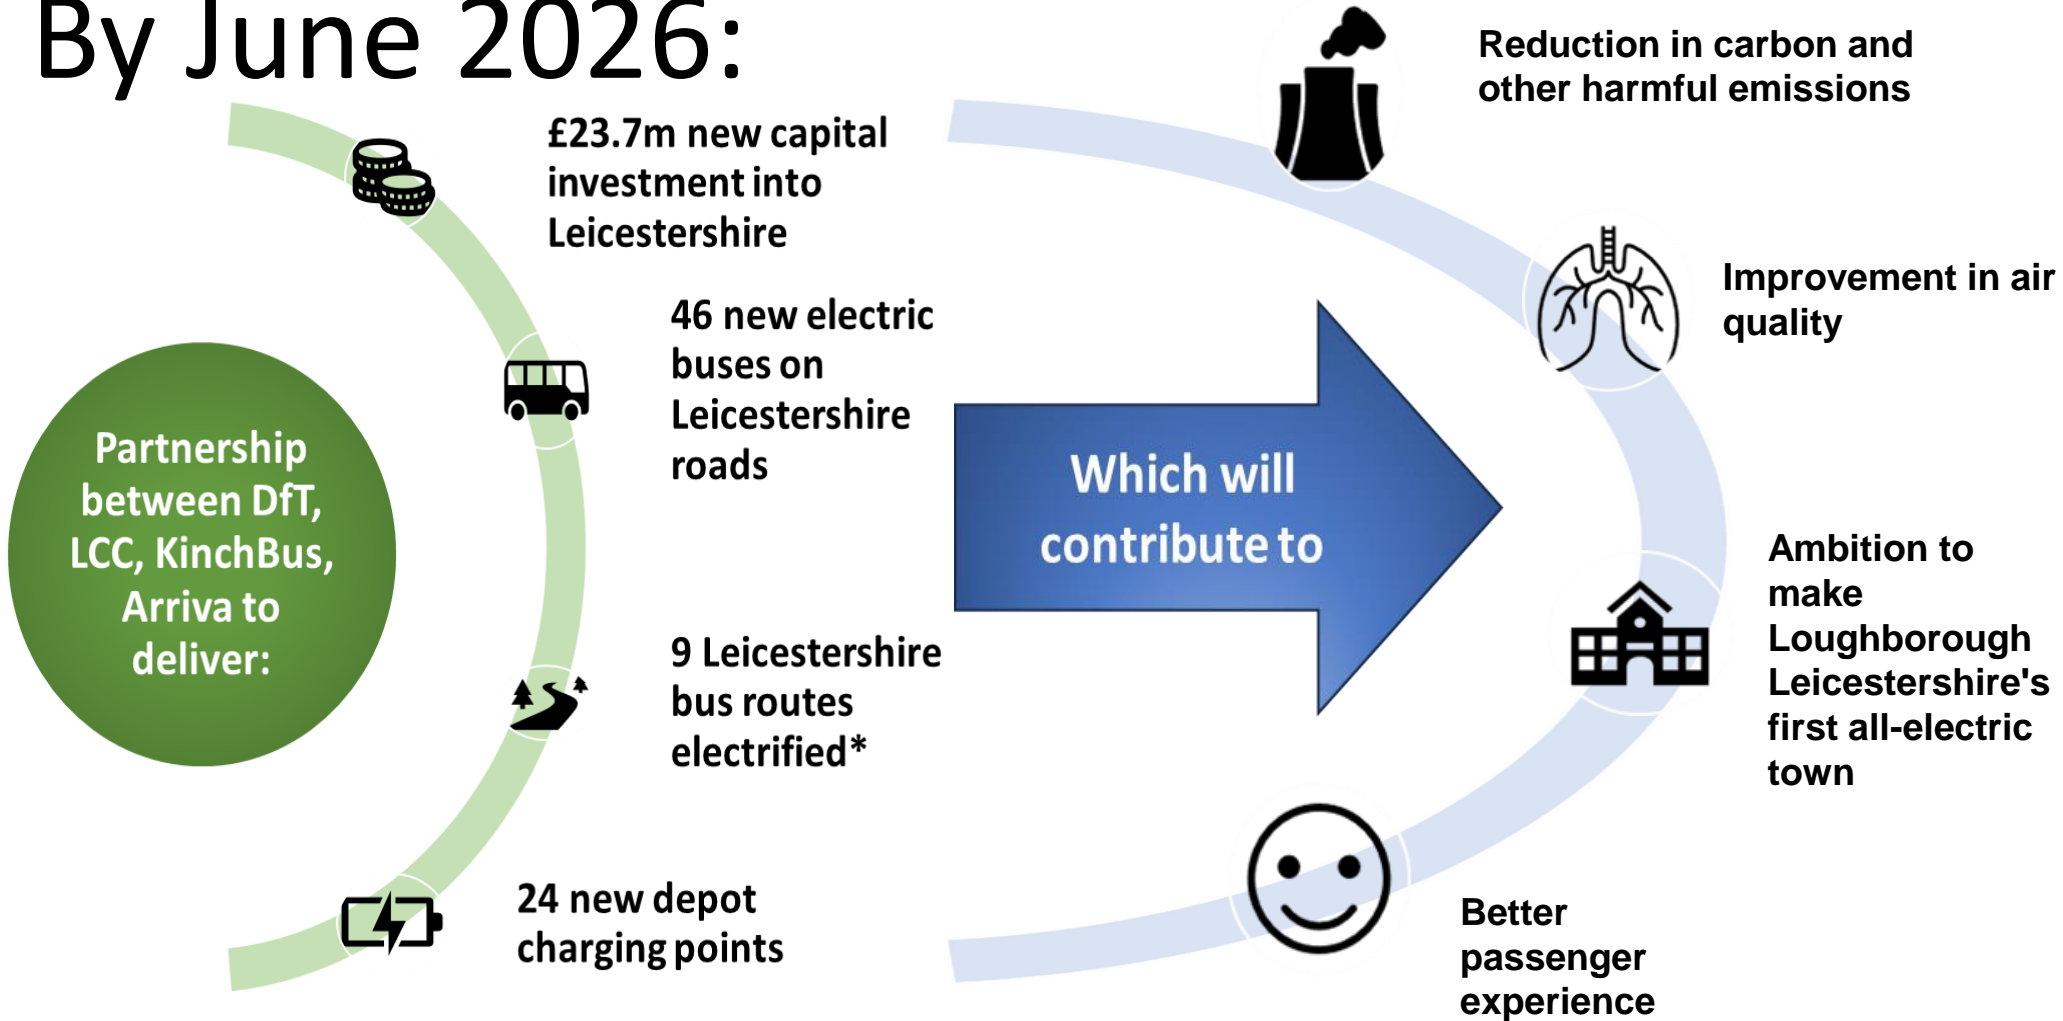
By June 2026:

Partnership between DfT, LCC, KinchBus, Arriva to deliver:

£23.7m new capital investment into Leicestershire

46 new electric buses on Leicestershire roads

9 Leicestershire bus routes electrified*

24 new depot charging points

Which will contribute to

Reduction in carbon and other harmful emissions

Improvement in air quality

Ambition to make Loughborough Leicestershire's first all-electric town

Better passenger experience